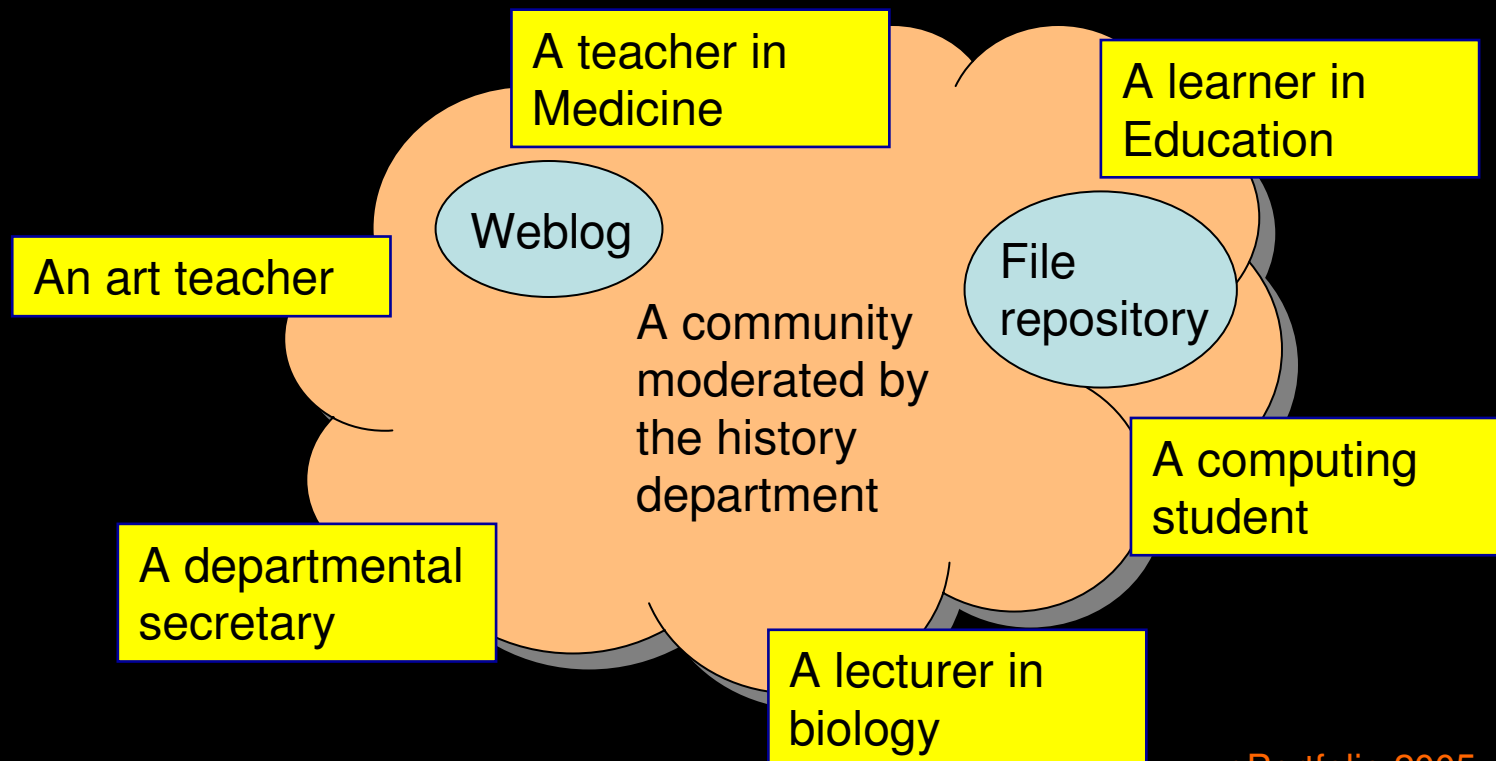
A teacher in Medicine

A learner in Education

Weblog

An art teacher

File repository

A community moderated by the history department

A computing student

A departmental secretary

A lecturer in biology

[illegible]